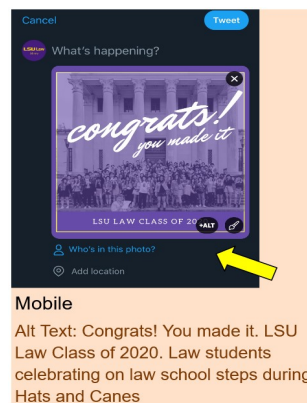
Cancel

Tweet

LSU Law

What's happening?

congrats! you made it

LSU LAW CLASS OF 20

+ALT

Who's in this photo?

Add location

Mobile

Alt Text: Congrats! You made it. LSU Law Class of 2020. Law students celebrating on law school steps during Hats and Canes